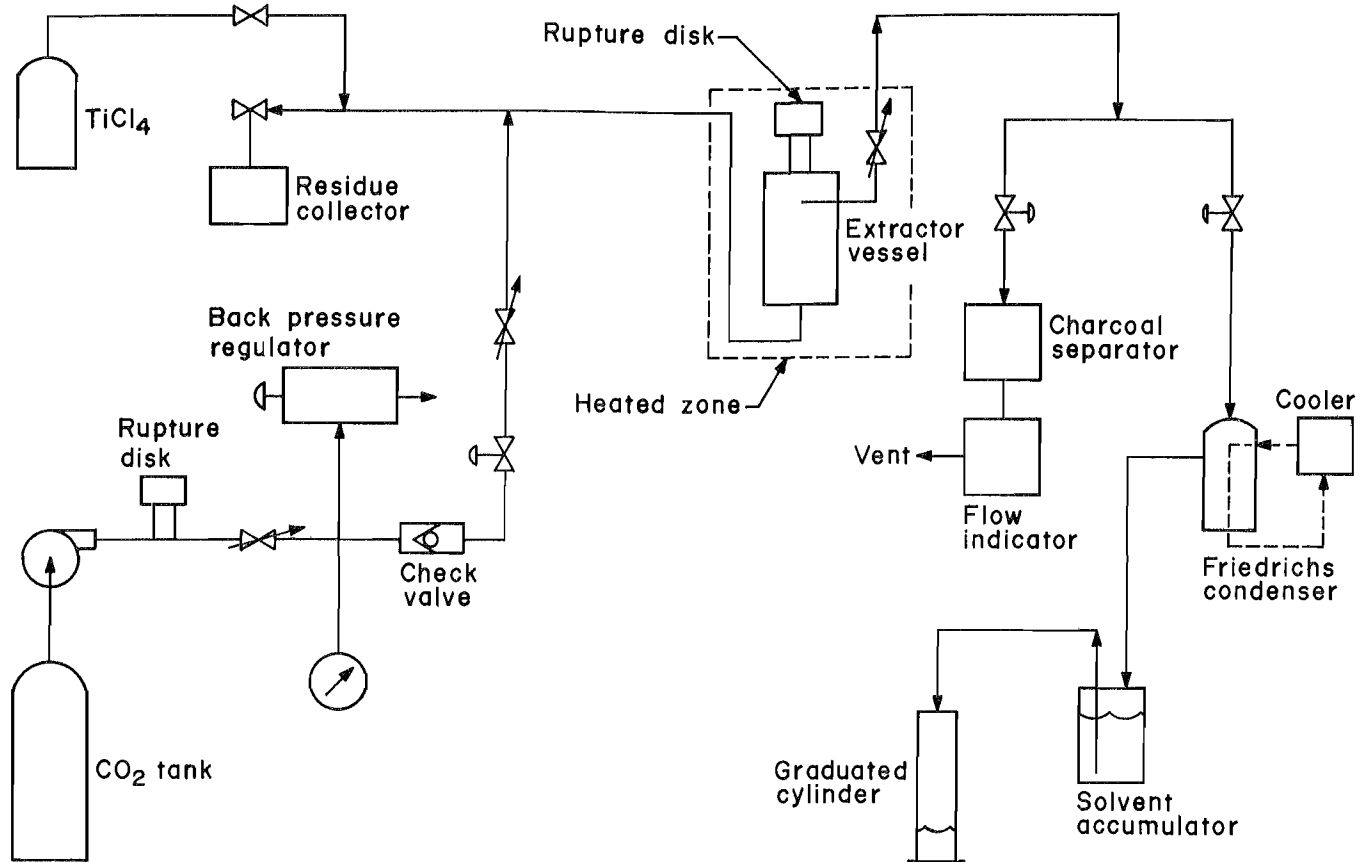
$TiCl_4$

Residue collector

Rupture disk

Extractor vessel

Heated zone

Back pressure regulator

Rupture disk

Check valve

$CO_2$ tank

Charcoal separator

Vent

Flow indicator

Cooler

Friedrichs condenser

Graduated cylinder

Solvent accumulator